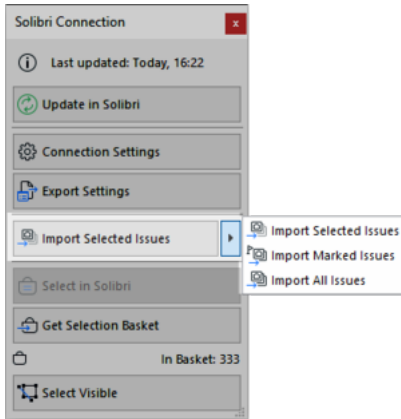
Solibri Connection

Last updated: Today, 16:22

Update in Solibri

Connection Settings

Export Settings

Import Selected Issues

Import Selected Issues

Import Marked Issues

Import All Issues

Select in Solibri

Get Selection Basket

In Basket: 333

Select Visible